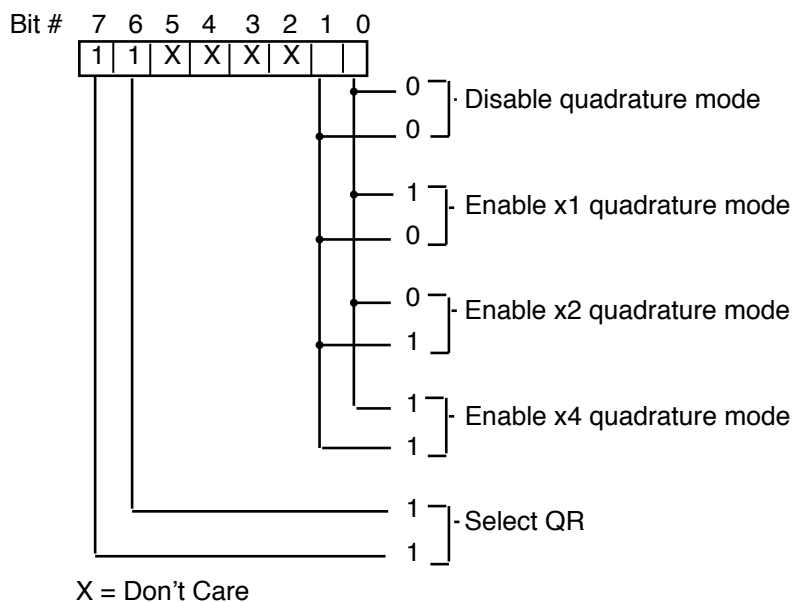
Bit # 7 6 5 4 3 2 1 0

| 1 | 1 | X | X | X | X |  |  |
|---|---|---|---|---|---|---|---|

0
0
Disable quadrature mode

1
0
Enable x1 quadrature mode

0
1
Enable x2 quadrature mode

1
1
Enable x4 quadrature mode

1
1
Select QR

X = Don't Care